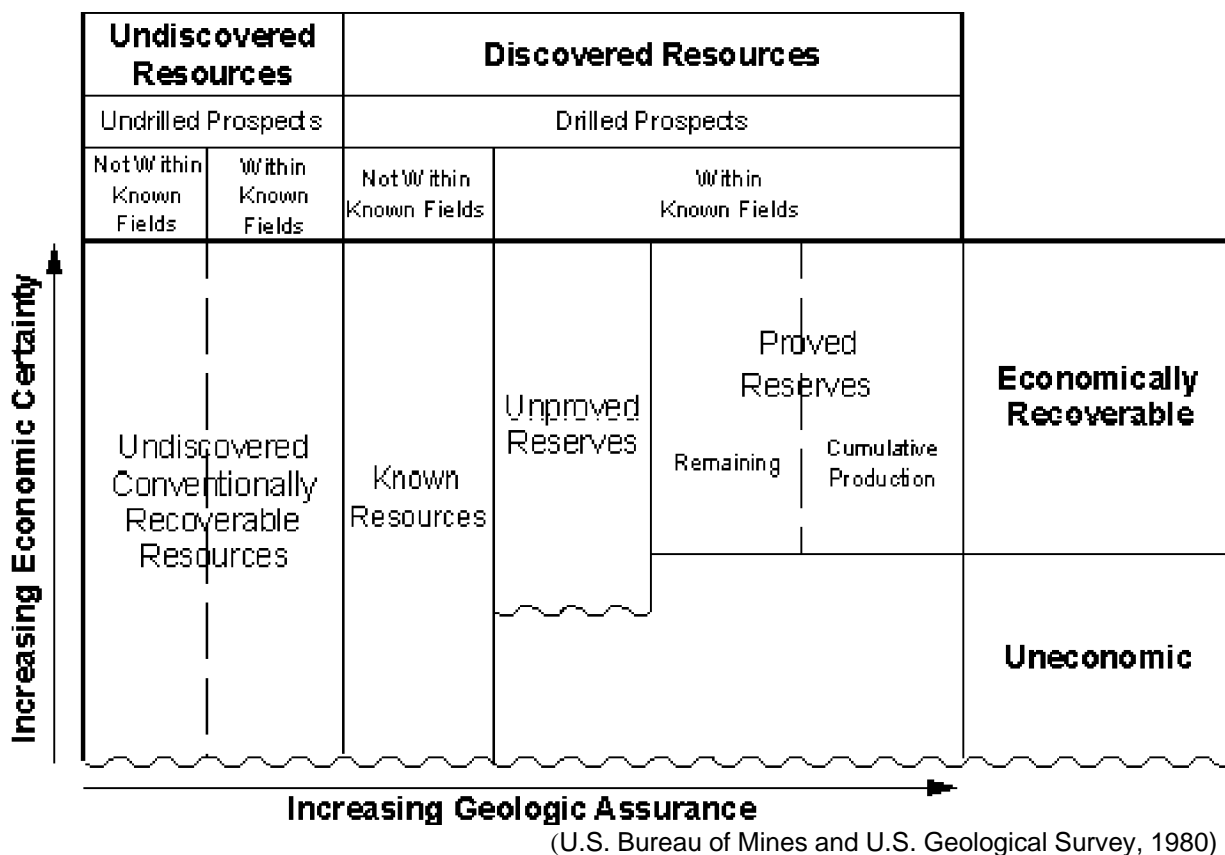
Undiscovered Resources

Discovered Resources

Undrilled Prospects

Drilled Prospects

Not Within Known Fields

Within Known Fields

Not Within Known Fields

Within Known Fields

Increasing Economic Certainty

Undiscovered Conventionally Recoverable Resources

Known Resources

Unproved Reserves

Proved Reserves

Remaining

Cumulative Production

Economically Recoverable

Uneconomic

Increasing Geologic Assurance

(U.S. Bureau of Mines and U.S. Geological Survey, 1980)